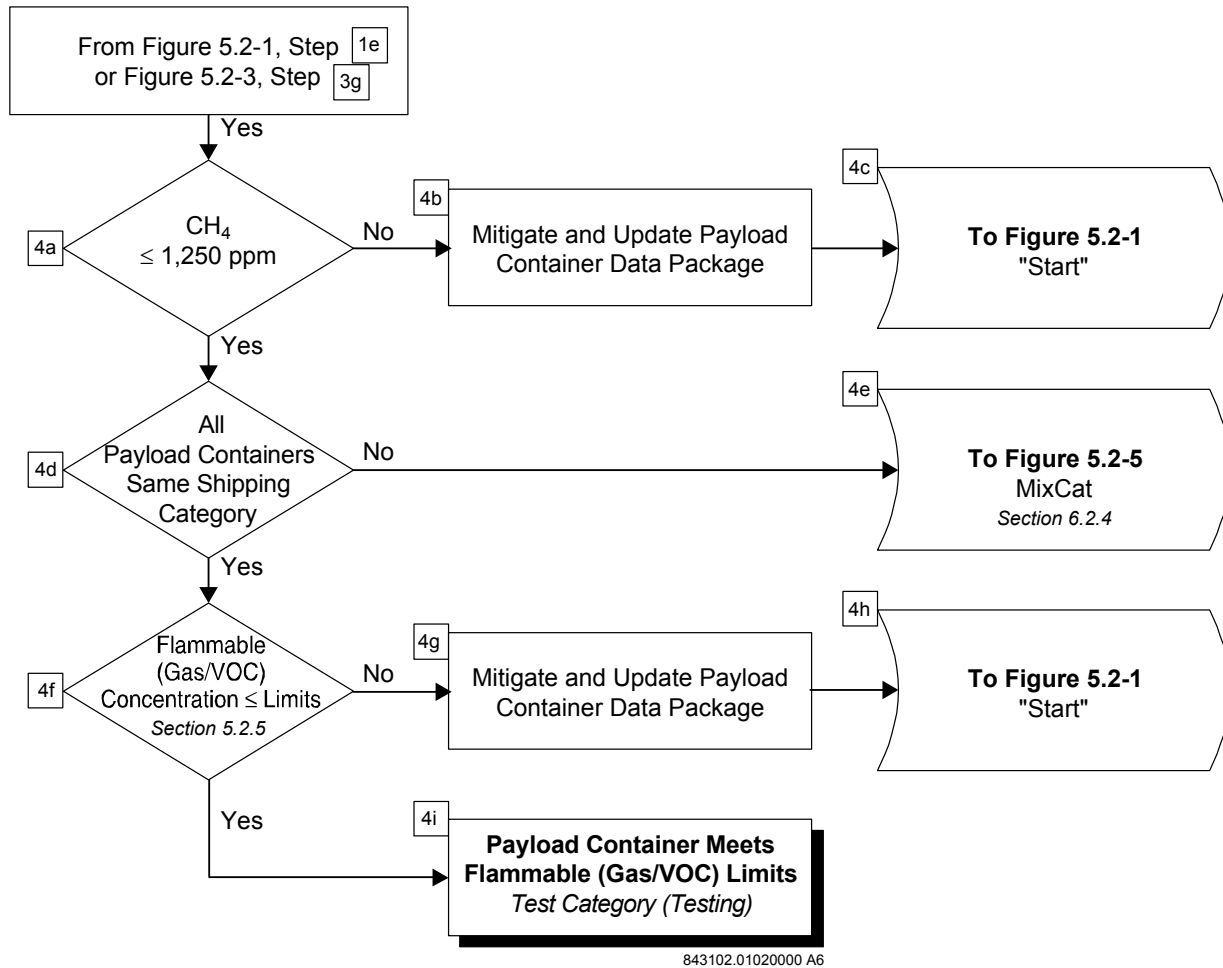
From Figure 5.2-1, Step 1e
or Figure 5.2-3, Step 3g

Yes

4a
$CH_4$
$\leq$ 1,250 ppm

No

4b
Mitigate and Update Payload Container Data Package

4c
**To Figure 5.2-1**
"Start"

Yes

4d
All Payload Containers Same Shipping Category

No

4e
**To Figure 5.2-5**
MixCat
*Section 6.2.4*

Yes

4f
Flammable (Gas/VOC) Concentration $\leq$ Limits
*Section 5.2.5*

No

4g
Mitigate and Update Payload Container Data Package

4h
**To Figure 5.2-1**
"Start"

Yes

4i
**Payload Container Meets Flammable (Gas/VOC) Limits**
*Test Category (Testing)*

843102.01020000 A6